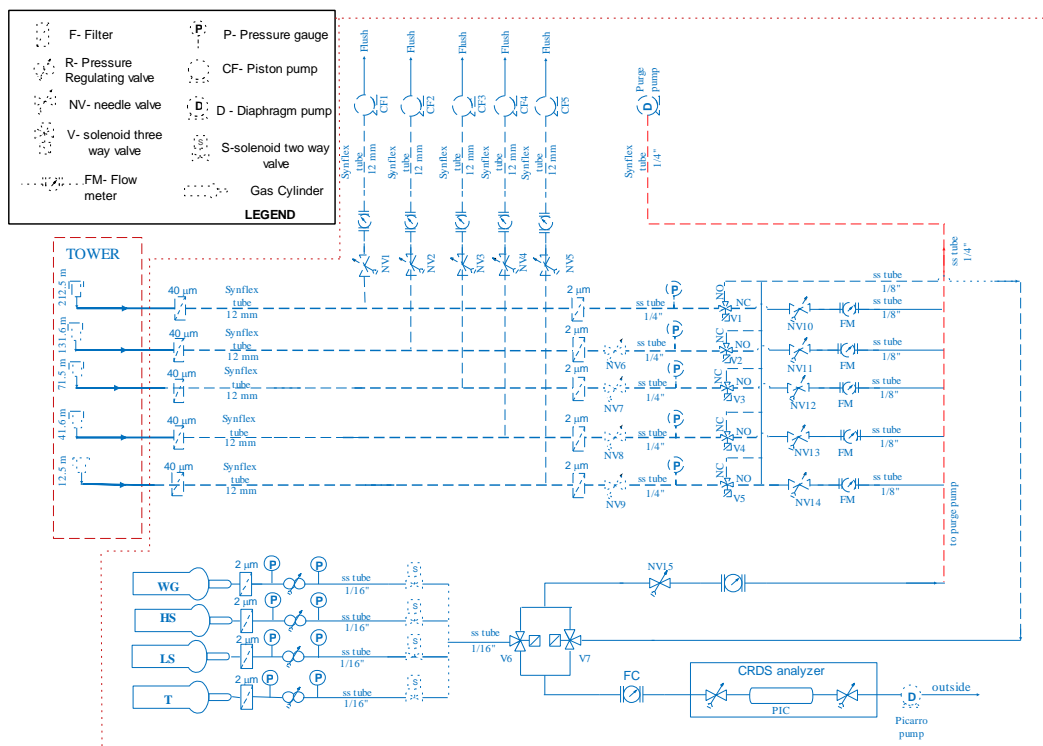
F- Filter
P- Pressure gauge
R- Pressure Regulating valve
CF- Piston pump
NV- needle valve
D - Diaphragm pump
V- solenoid three way valve
S-solenoid two way valve
FM- Flow meter
Gas Cylinder
LEGEND

Flush
Flush
Flush
Flush
Flush
CF1
CF2
CF3
CF4
CF5
Purge pump
Synflex tube 12 mm
Synflex tube 12 mm
Synflex tube 12 mm
Synflex tube 12 mm
Synflex tube 1/4"
NV1
NV2
NV3
NV4
NV5
ss tube 1/4"

TOWER
212.5 m
131.6 m
71.5 m
41.6 m
12.5 m
40 µm
40 µm
40 µm
40 µm
40 µm
Synflex tube 12 mm
Synflex tube 12 mm
Synflex tube 12 mm
Synflex tube 12 mm
Synflex tube 12 mm
2 µm
2 µm
2 µm
2 µm
2 µm
NV6
NV7
NV8
NV9
ss tube 1/4"
ss tube 1/4"
ss tube 1/4"
ss tube 1/4"
ss tube 1/4"
NO NC V1
NC NO V2
NC NO V3
NC NO V4
NC NO V5
NV10
NV11
NV12
NV13
NV14
FM
FM
FM
FM
FM
ss tube 1/8"
ss tube 1/8"
ss tube 1/8"
ss tube 1/8"
ss tube 1/8"
ss tube 1/8"
to purge pump

WG
HS
LS
T
2 µm
2 µm
2 µm
2 µm
ss tube 1/16"
ss tube 1/16"
ss tube 1/16"
ss tube 1/16"
ss tube 1/16"
NV15
V6
V7
FC
CRDS analyzer
PIC
outside
Picarro pump